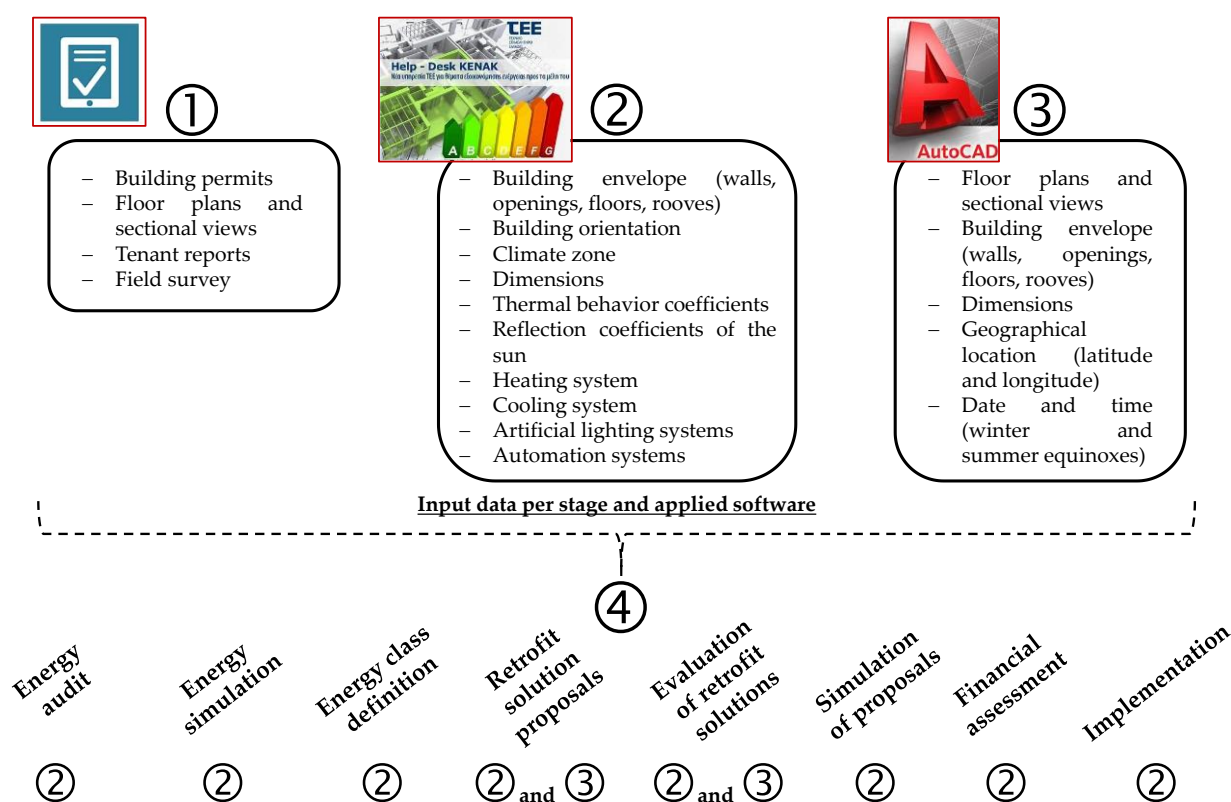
①

– Building permits
– Floor plans and sectional views
– Tenant reports
– Field survey

TEE
Help - Desk KENAK
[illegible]
A B C D E F G

②

– Building envelope (walls, openings, floors, rooves)
– Building orientation
– Climate zone
– Dimensions
– Thermal behavior coefficients
– Reflection coefficients of the sun
– Heating system
– Cooling system
– Artificial lighting systems
– Automation systems

AutoCAD

③

– Floor plans and sectional views
– Building envelope (walls, openings, floors, rooves)
– Dimensions
– Geographical location (latitude and longitude)
– Date and time (winter and summer equinoxes)

Input data per stage and applied software

④

Energy audit

Energy simulation

Energy class definition

Retrofit solution proposals

Evaluation of retrofit solutions

Simulation of proposals

Financial assessment

Implementation

② ② ② ② and ③ ② and ③ ② ② ②